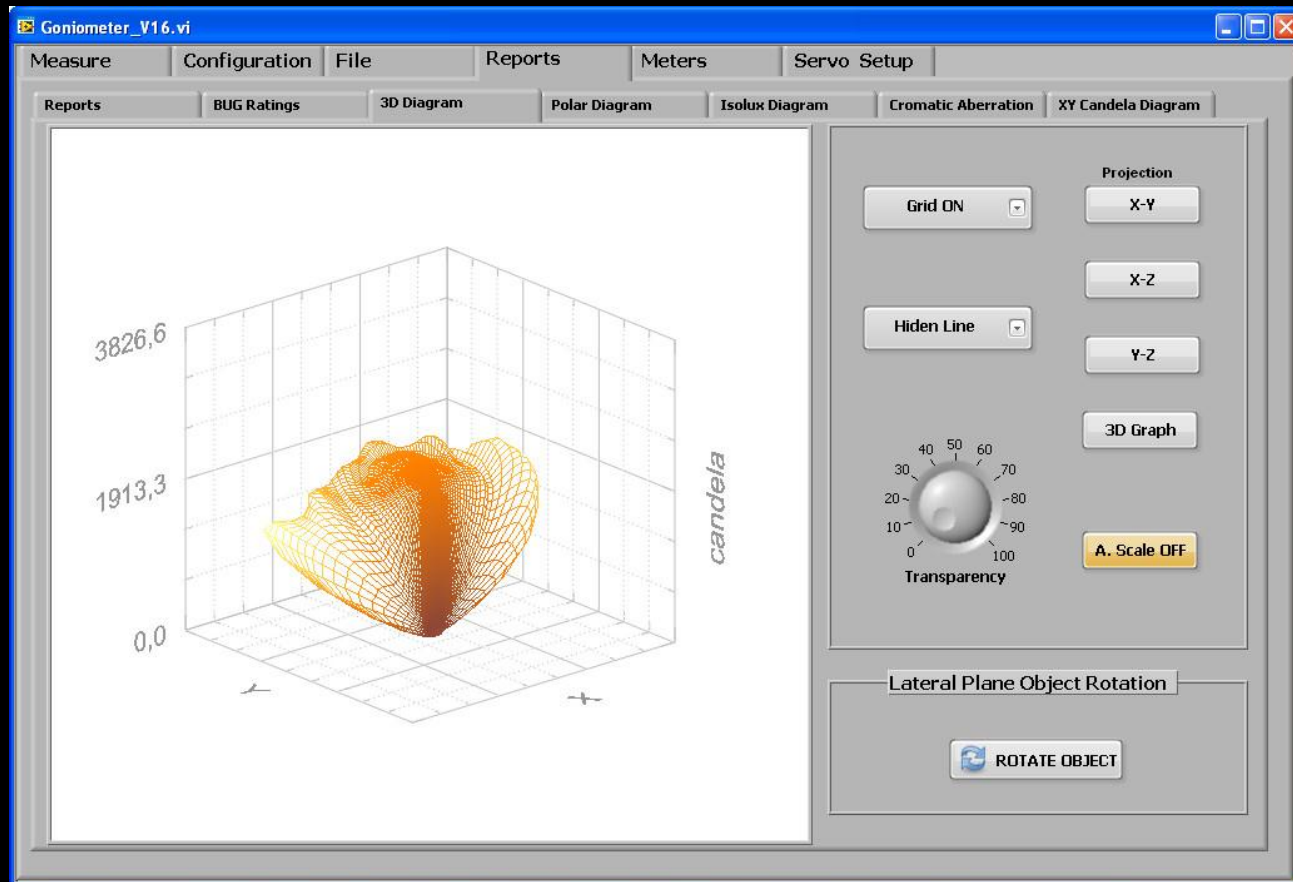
Goniometer_V16.vi

Measure | Configuration | File | Reports | Meters | Servo Setup

Reports | BUG Ratings | 3D Diagram | Polar Diagram | Isolux Diagram | Cromatic Aberration | XY Candela Diagram

3826,6

1913,3

0,0

candela

Grid ON

Projection

X-Y

X-Z

Hiden Line

Y-Z

3D Graph

0 10 20 30 40 50 60 70 80 90 100

Transparency

A. Scale OFF

Lateral Plane Object Rotation

ROTATE OBJECT